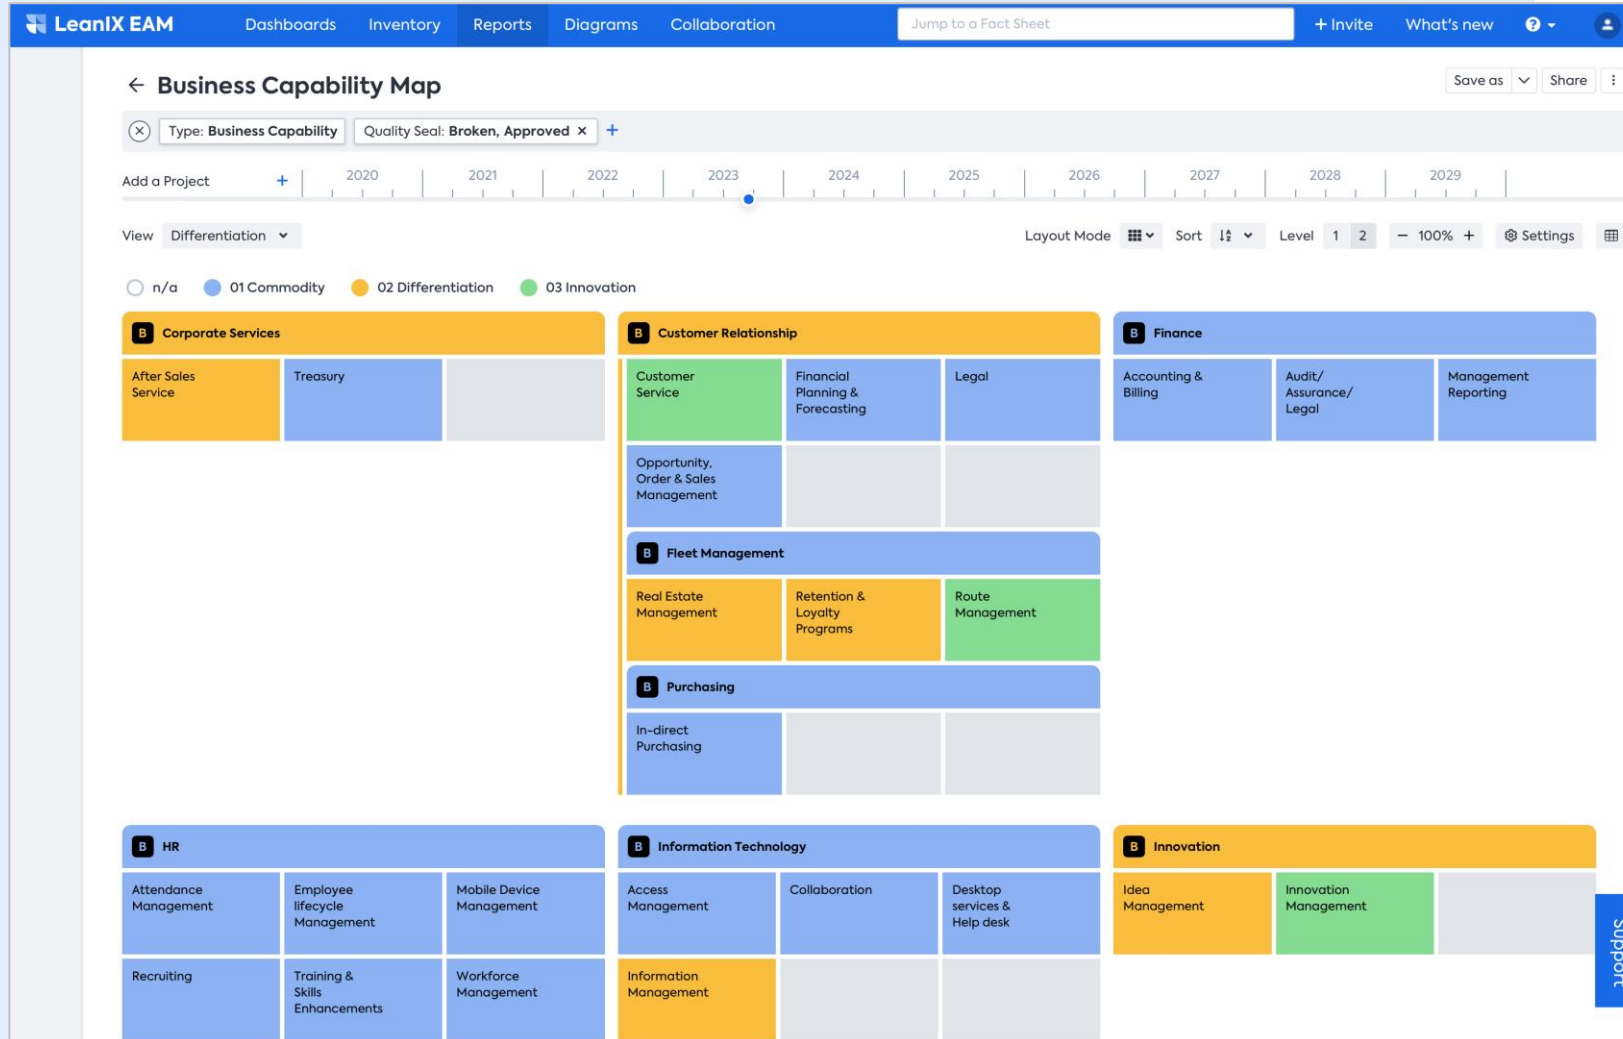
LeanIX EAM Dashboards Inventory Reports Diagrams Collaboration Jump to a Fact Sheet + Invite What's new

← Business Capability Map

Save as Share

Type: Business Capability Quality Seal: Broken, Approved ✕ +

Add a Project + 2020 2021 2022 2023 2024 2025 2026 2027 2028 2029

View Differentiation

Layout Mode Sort Level 1 2 − 100% + Settings

n/a 01 Commodity 02 Differentiation 03 Innovation

B Corporate Services

After Sales Service

Treasury

B Customer Relationship

Customer Service

Financial Planning & Forecasting

Legal

Opportunity, Order & Sales Management

B Fleet Management

Real Estate Management

Retention & Loyalty Programs

Route Management

B Purchasing

In-direct Purchasing

B Finance

Accounting & Billing

Audit/ Assurance/ Legal

Management Reporting

B HR

Attendance Management

Employee lifecycle Management

Mobile Device Management

Recruiting

Training & Skills Enhancements

Workforce Management

B Information Technology

Access Management

Collaboration

Desktop services & Help desk

Information Management

B Innovation

Idea Management

Innovation Management

Support